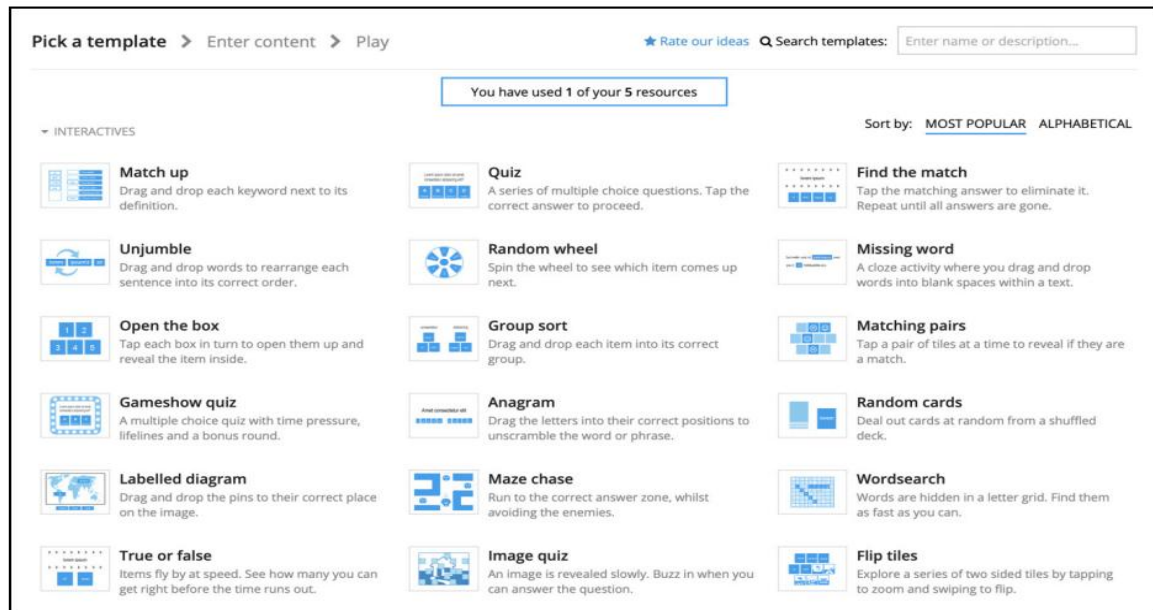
Pick a template > Enter content > Play

★ Rate our ideas Search templates: Enter name or description...

You have used 1 of your 5 resources

▾ INTERACTIVES

Sort by: MOST POPULAR ALPHABETICAL

Match up
Drag and drop each keyword next to its definition.

Quiz
A series of multiple choice questions. Tap the correct answer to proceed.

Find the match
Tap the matching answer to eliminate it. Repeat until all answers are gone.

Unjumble
Drag and drop words to rearrange each sentence into its correct order.

Random wheel
Spin the wheel to see which item comes up next.

Missing word
A cloze activity where you drag and drop words into blank spaces within a text.

Open the box
Tap each box in turn to open them up and reveal the item inside.

Group sort
Drag and drop each item into its correct group.

Matching pairs
Tap a pair of tiles at a time to reveal if they are a match.

Gameshow quiz
A multiple choice quiz with time pressure, lifelines and a bonus round.

Anagram
Drag the letters into their correct positions to unscramble the word or phrase.

Random cards
Deal out cards at random from a shuffled deck.

Labelled diagram
Drag and drop the pins to their correct place on the image.

Maze chase
Run to the correct answer zone, whilst avoiding the enemies.

Wordsearch
Words are hidden in a letter grid. Find them as fast as you can.

True or false
Items fly by at speed. See how many you can get right before the time runs out.

Image quiz
An image is revealed slowly. Buzz in when you can answer the question.

Flip tiles
Explore a series of two sided tiles by tapping to zoom and swiping to flip.